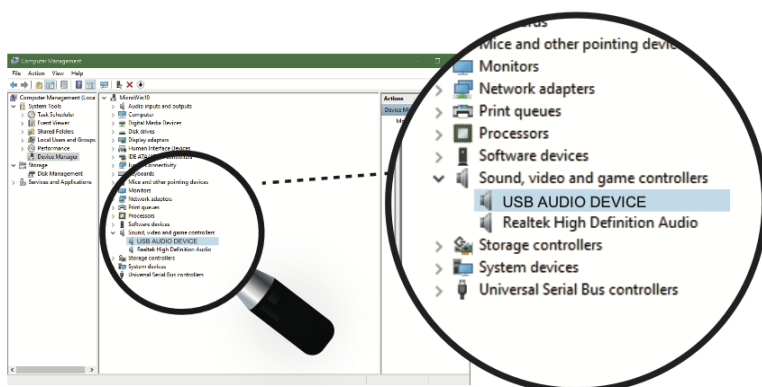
Computer Management
File Action View Help
Computer Management (Local
System Tools
Task Scheduler
Event Viewer
Shared Folders
Local Users and Groups
Performance
Device Manager
Storage
Disk Management
Services and Applications
MirexWin10
Audio inputs and outputs
Computer
Digital Media Devices
Disk drives
Display adapters
Human Interface Devices
IDE ATA/ATAPI controllers
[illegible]
Keyboards
Mice and other pointing devices
Monitors
Network adapters
Print queues
Processors
Software devices
Sound, video and game controllers
USB AUDIO DEVICE
Realtek High Definition Audio
Storage controllers
System devices
Universal Serial Bus controllers
Actions
Device M
Mo

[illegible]ards
Mice and other pointing devic
Monitors
Network adapters
Print queues
Processors
Software devices
Sound, video and game controllers
USB AUDIO DEVICE
Realtek High Definition Audio
Storage controllers
System devices
Universal Serial Bus controllers